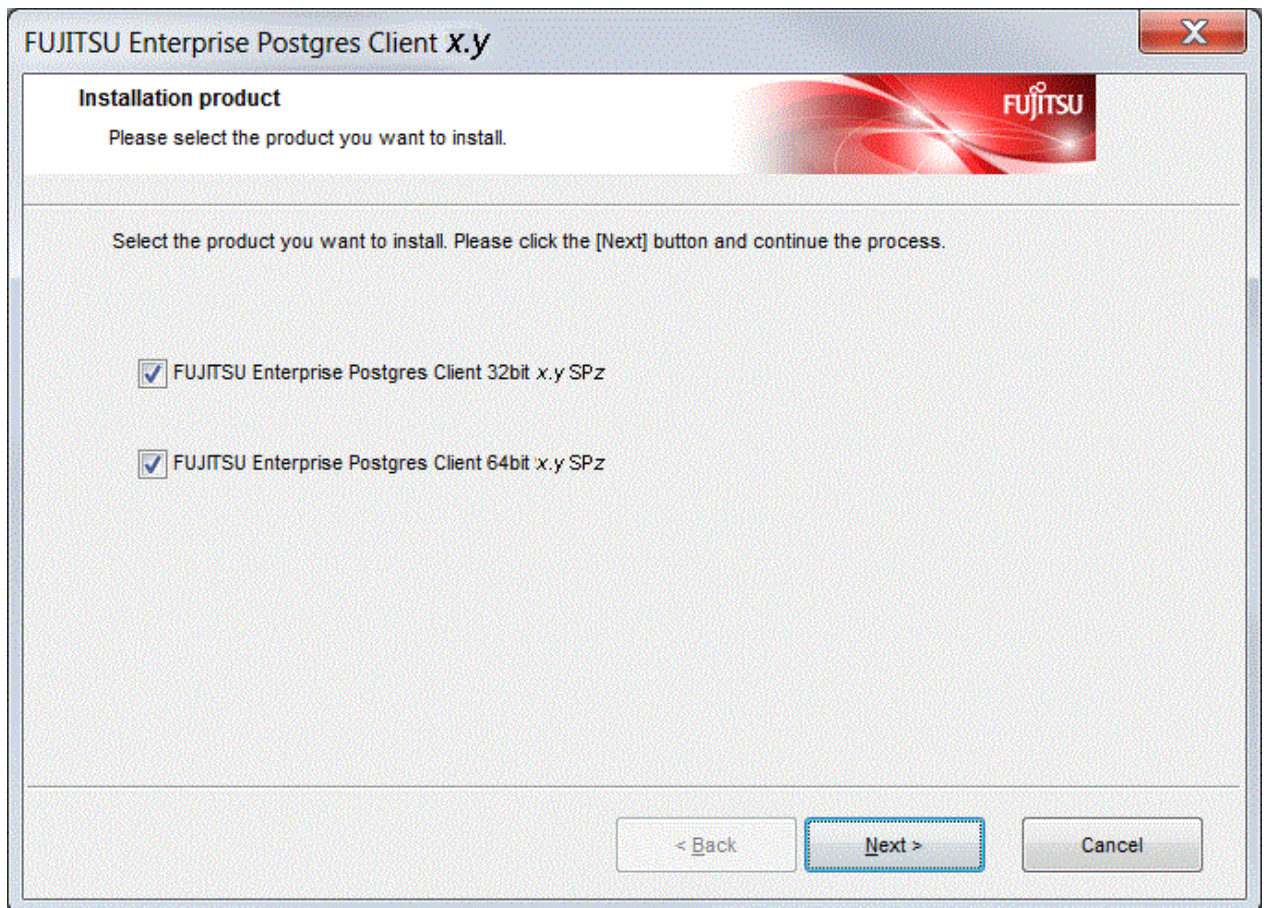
FUJITSU Enterprise Postgres Client x.y

Installation product

Please select the product you want to install.

FUJITSU

Select the product you want to install. Please click the [Next] button and continue the process.

FUJITSU Enterprise Postgres Client 32bit x.y SPz

FUJITSU Enterprise Postgres Client 64bit x.y SPz

< Back

Next >

Cancel